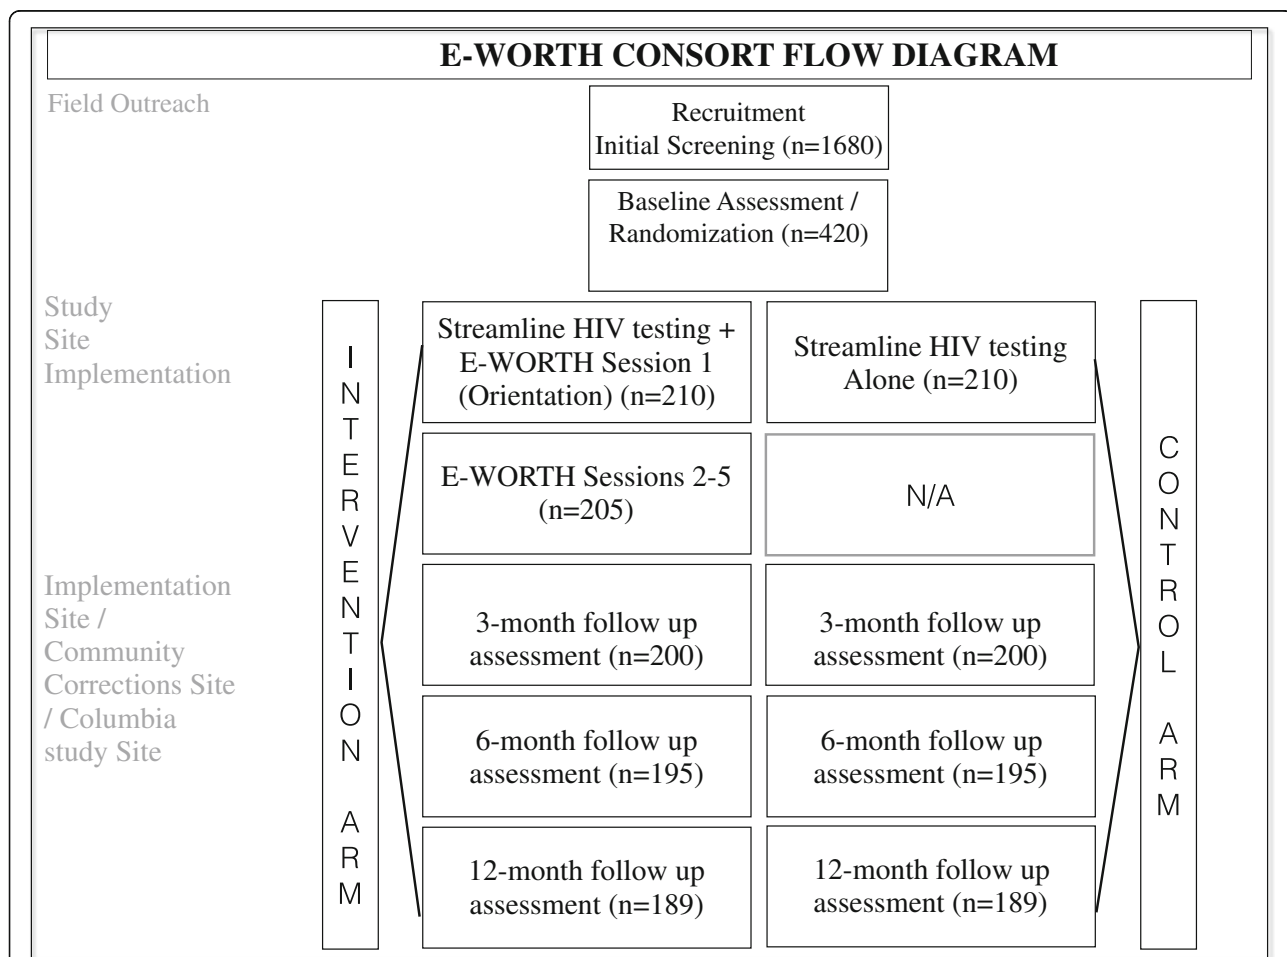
E-WORTH CONSORT FLOW DIAGRAM

Field Outreach

Recruitment
Initial Screening (n=1680)

Baseline Assessment / Randomization (n=420)

Study Site Implementation

INTERVENTION ARM

Streamline HIV testing + E-WORTH Session 1 (Orientation) (n=210)

Streamline HIV testing Alone (n=210)

CONTROL ARM

E-WORTH Sessions 2-5 (n=205)

N/A

Implementation Site / Community Corrections Site / Columbia study Site

3-month follow up assessment (n=200)

3-month follow up assessment (n=200)

6-month follow up assessment (n=195)

6-month follow up assessment (n=195)

12-month follow up assessment (n=189)

12-month follow up assessment (n=189)